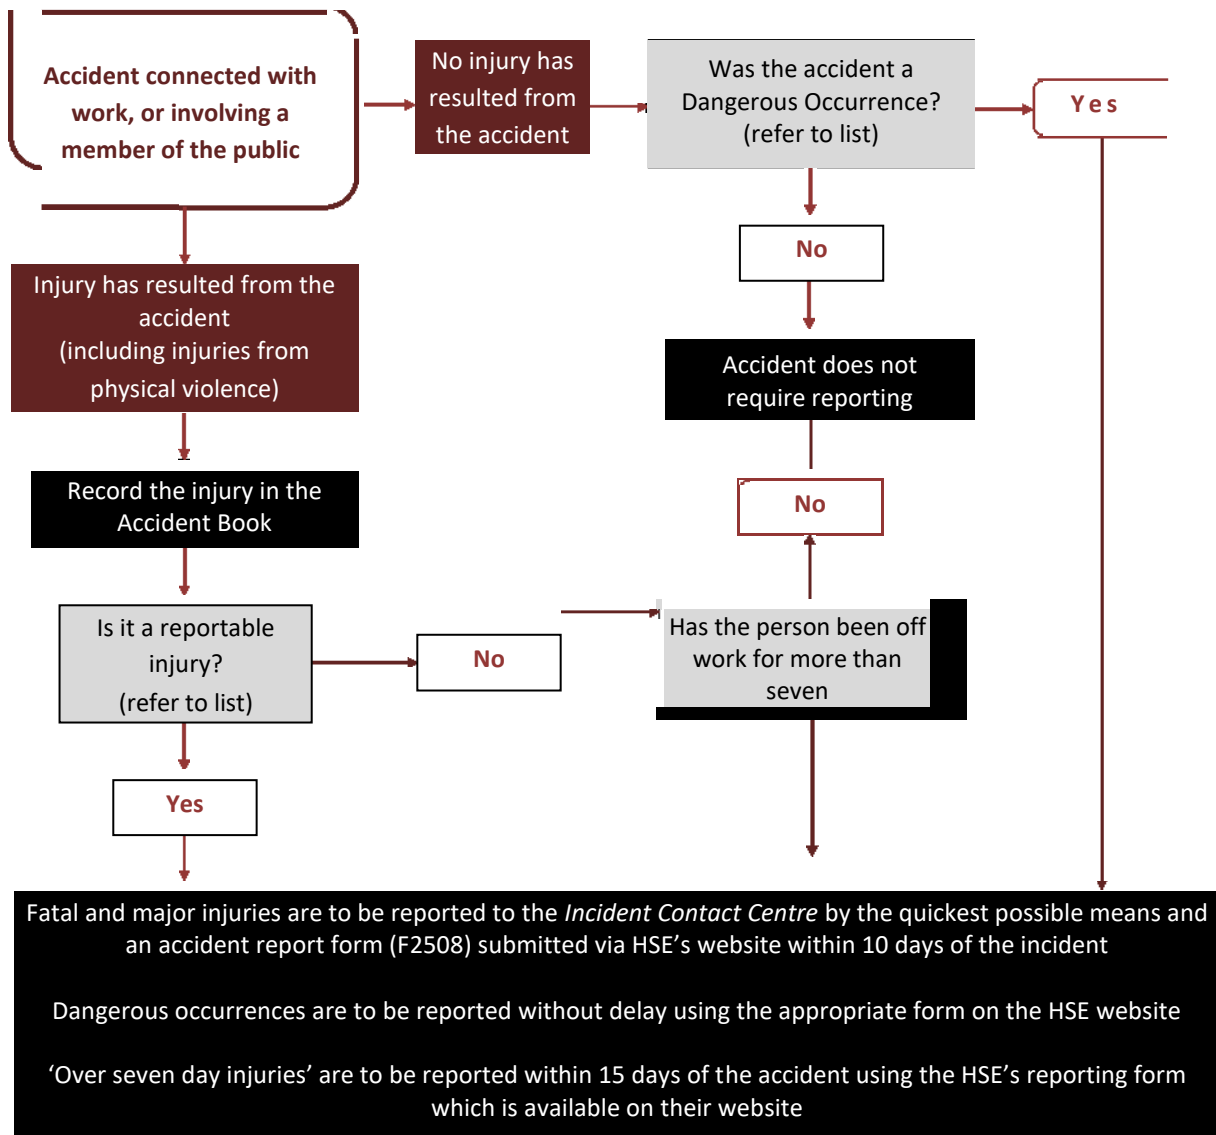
Accident connected with work, or involving a member of the public

No injury has resulted from the accident

Was the accident a Dangerous Occurrence? (refer to list)

Yes

No

Accident does not require reporting

Injury has resulted from the accident (including injuries from physical violence)

Record the injury in the Accident Book

No

Is it a reportable injury? (refer to list)

No

Has the person been off work for more than seven

Yes

Fatal and major injuries are to be reported to the *Incident Contact Centre* by the quickest possible means and an accident report form (F2508) submitted via HSE's website within 10 days of the incident

Dangerous occurrences are to be reported without delay using the appropriate form on the HSE website

'Over seven day injuries' are to be reported within 15 days of the accident using the HSE's reporting form which is available on their website